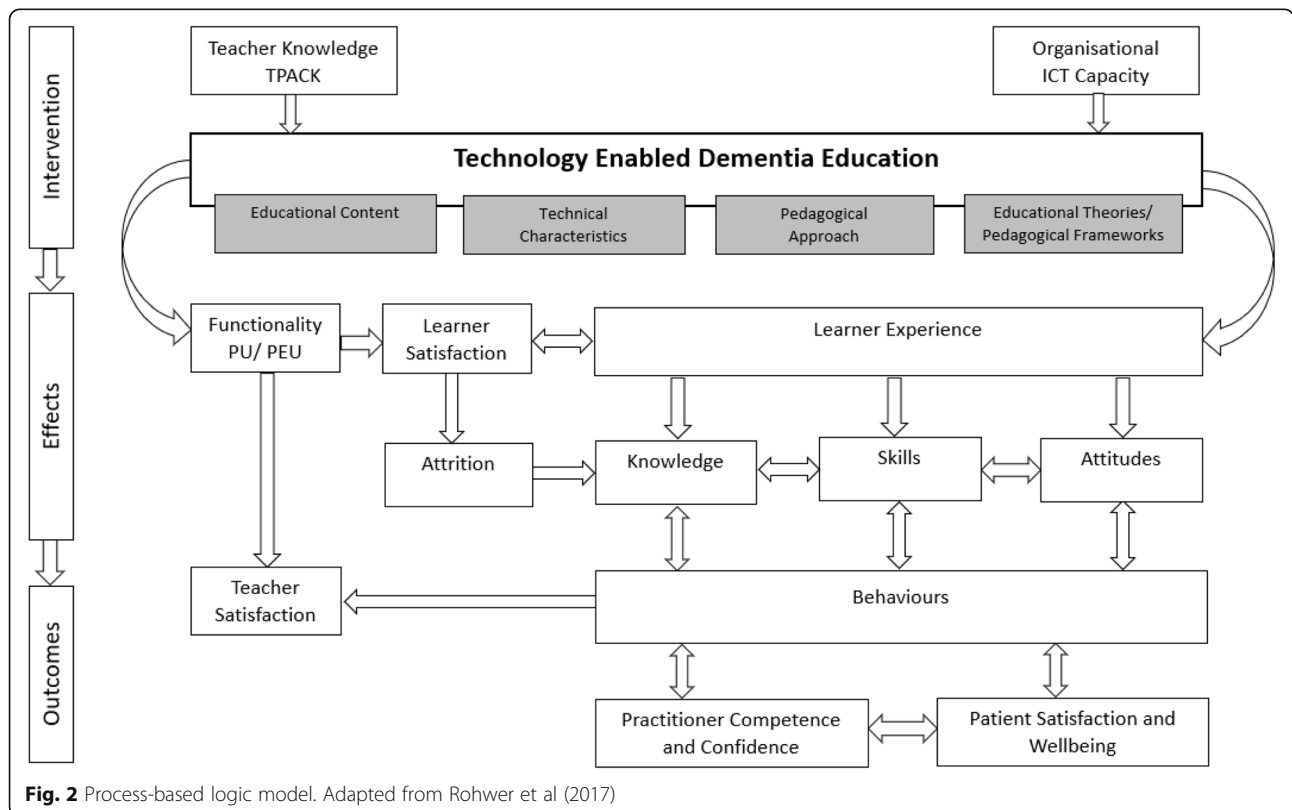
Intervention

Effects

Outcomes

Teacher Knowledge TPACK

Organisational ICT Capacity

Technology Enabled Dementia Education

Educational Content

Technical Characteristics

Pedagogical Approach

Educational Theories/ Pedagogical Frameworks

Functionality PU/ PEU

Learner Satisfaction

Learner Experience

Attrition

Knowledge

Skills

Attitudes

Teacher Satisfaction

Behaviours

Practitioner Competence and Confidence

Patient Satisfaction and Wellbeing

Fig. 2 Process-based logic model. Adapted from Rohwer et al (2017)